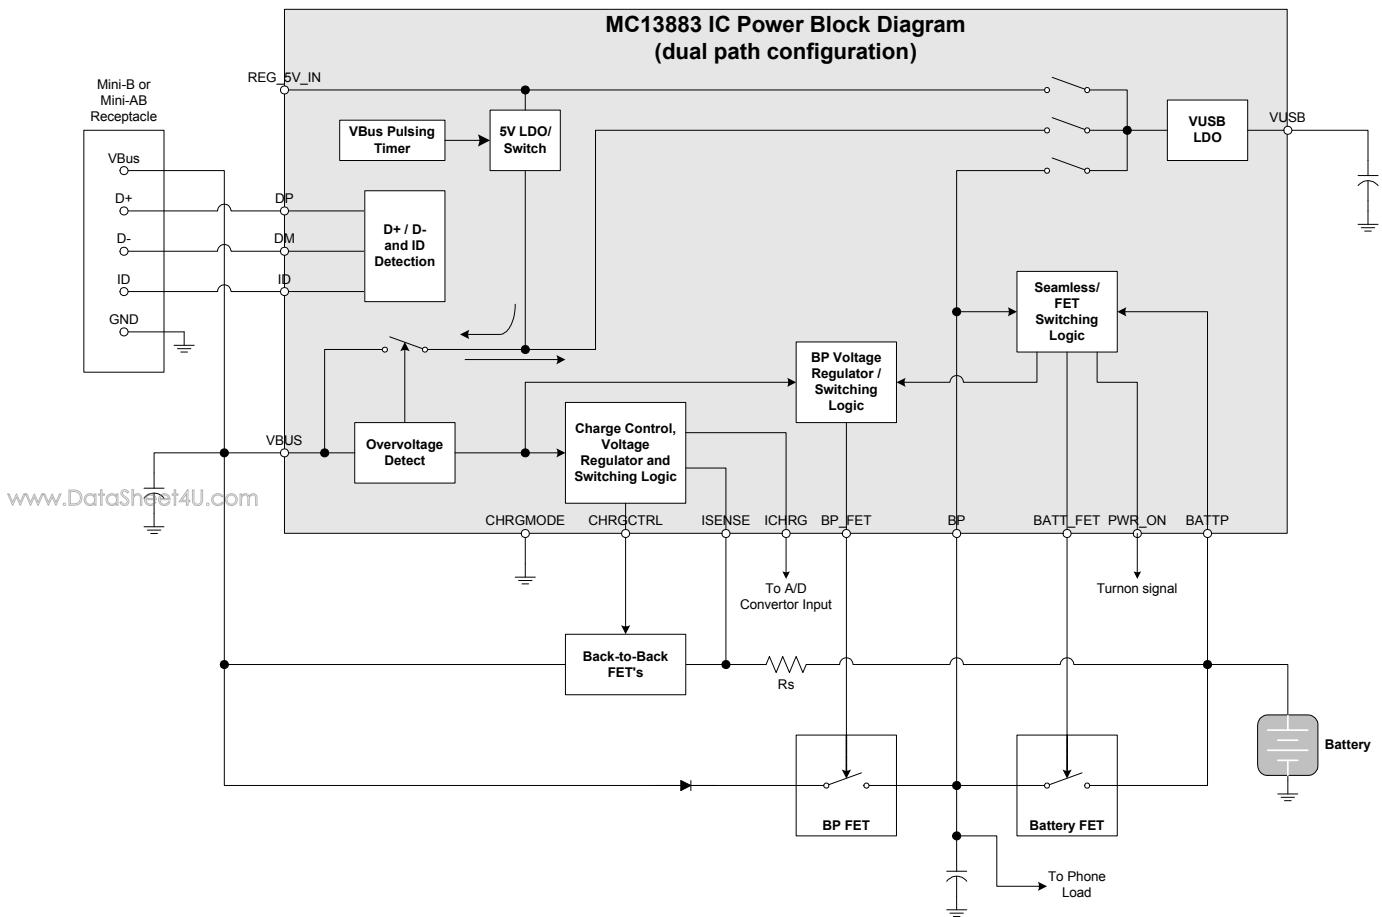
MC13883 IC Power Block Diagram
(dual path configuration)

REG_5V_IN

Mini-B or
Mini-AB
Receptacle

VBus
D+
D-
ID
GND

VBus Pulsing
Timer

5V LDO/
Switch

VUSB
LDO

VUSB

DP
DM
ID

D+ / D-
and ID
Detection

Seamless/
FET
Switching
Logic

BP Voltage
Regulator /
Switching
Logic

VBUS

Overvoltage
Detect

Charge Control,
Voltage
Regulator and
Switching Logic

www.DataSheet4U.com

CHRGMODE
CHRGCTRL
ISENSE
ICHRG
BP_FET
BP
BATT_FET
PWR_ON
BATTP

To A/D
Convertor Input

Turnon signal

Back-to-Back
FET's

Rs

Battery

BP FET

Battery FET

To Phone
Load